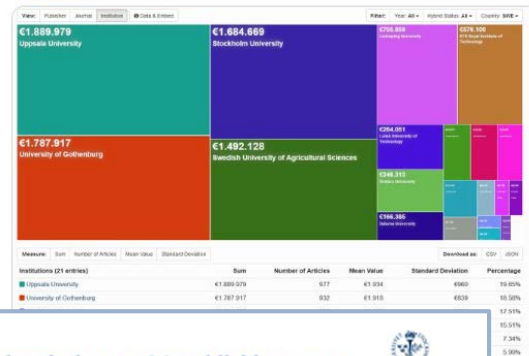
View: Publisher Journal Institution Data & Embed

Filter: Year: All Hybrid Status: All Country: SWE

€1.889.979
Uppsala University

€1.684.669
Stockholm University

€705.859
Linkoping University

€576.108
KTH Royal Institute of Technology

€1.787.917
University of Gothenburg

€1.492.128
Swedish University of Agricultural Sciences

€284.001
Lulea University of Technology

€248.313
Orebro University

€166.385
Malmo University

Measure: Sum Number of Articles Mean Value Standard Deviation

Download as: CSV JSON

| Institutions (21 entries) | Sum | Number of Articles | Mean Value | Standard Deviation | Percentage |
|---|---|---|---|---|---|
| Uppsala University | €1.889.979 | 977 | €1.934 | €960 | 19.65% |
| University of Gothenburg | €1.787.917 | 932 | €1.918 | €639 | 18.58% |
| | | | | | 17.51% |
| | | | | | 15.51% |
| | | | | | 7.34% |
| | | | | | 5.99% |